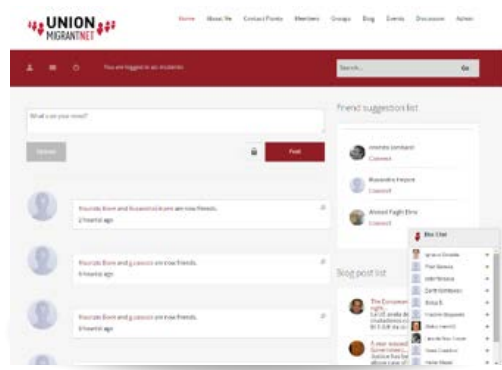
UNION MIGRANTNET

Home About Us Contact Points Members Groups Blog Events Discussion Admin

You are logged in as students

Search... Go

What's on your mind?

Refresh Post

Friend suggestion list

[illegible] Lombardi
Connect

Alessandra Ferrara
Connect

Ahmed Fagih Elmi
Connect

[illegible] and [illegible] are now friends.
2 hours ago

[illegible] and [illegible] are now friends.
6 hours ago

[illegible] and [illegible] are now friends.
6 hours ago

Blog post list

The European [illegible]

A new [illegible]

Bio Chat

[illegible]